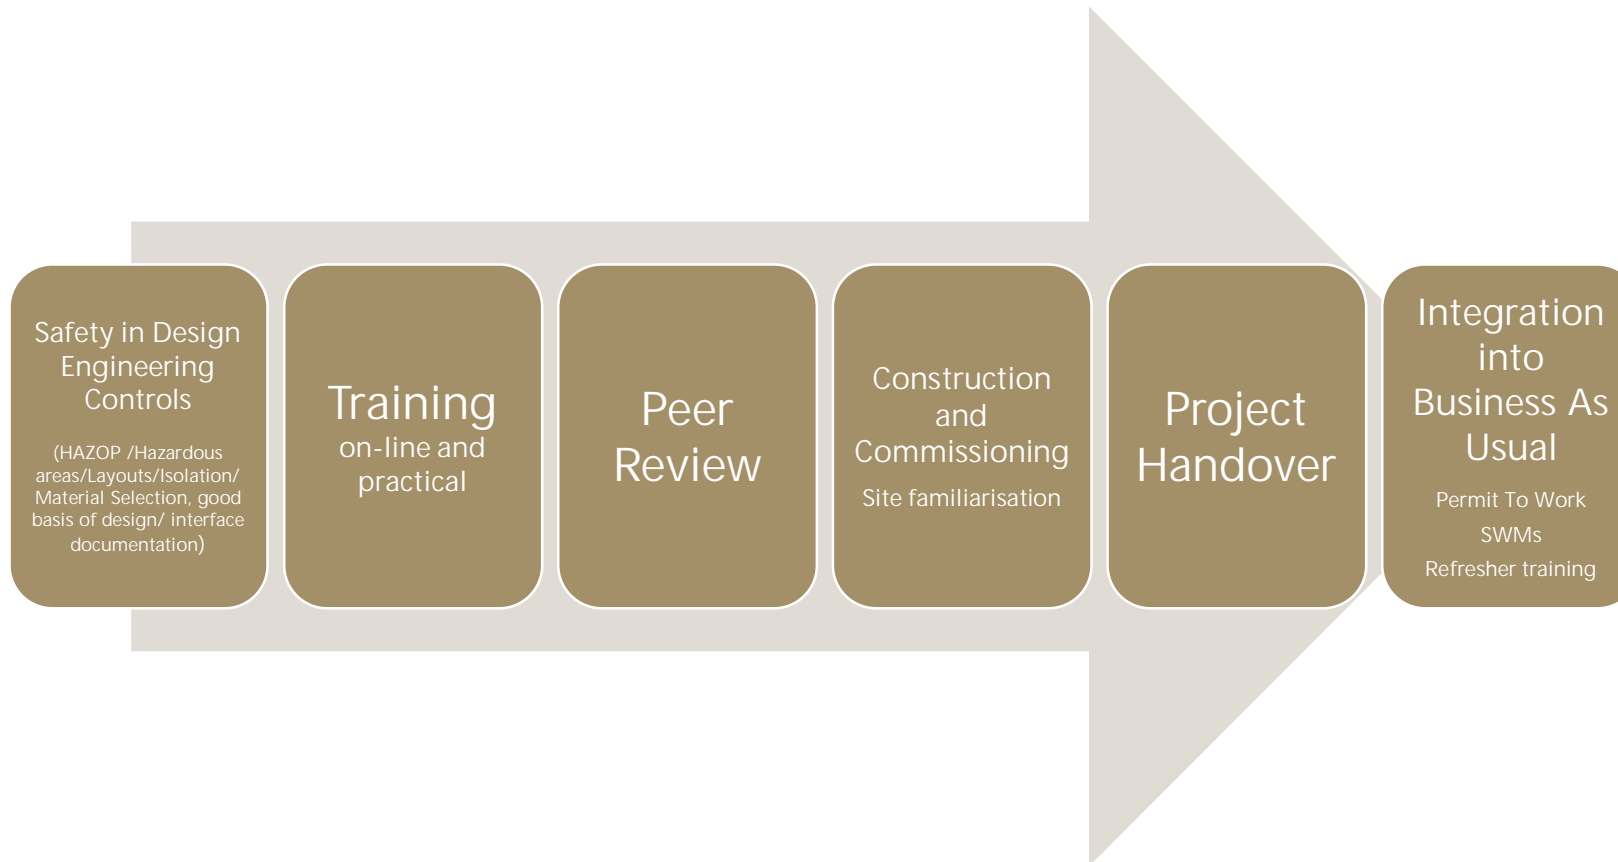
Safety in Design Engineering Controls

(HAZOP /Hazardous areas/Layouts/Isolation/ Material Selection, good basis of design/ interface documentation)

Training
on-line and practical

Peer Review

Construction and Commissioning

Site familiarisation

Project Handover

Integration into Business As Usual

Permit To Work

SWMs

Refresher training